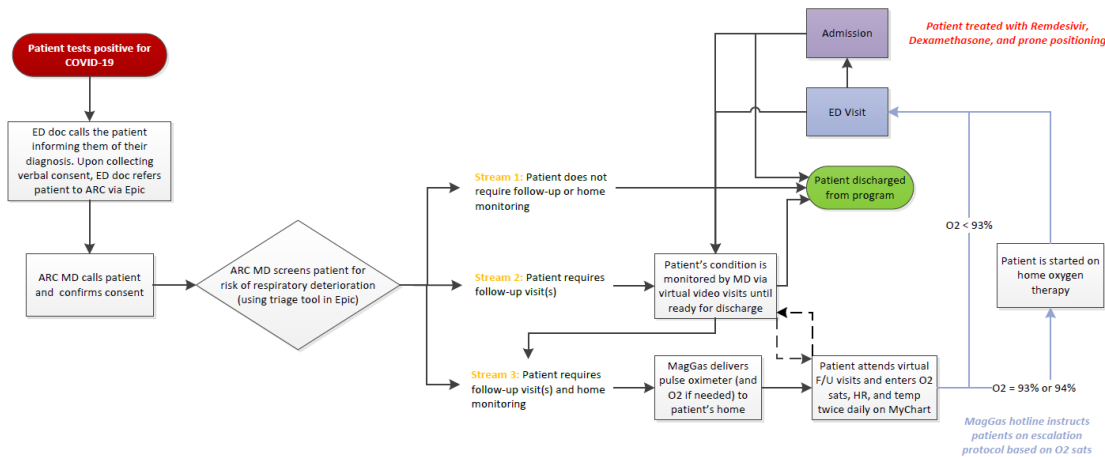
Patient tests positive for COVID-19

ED doc calls the patient informing them of their diagnosis. Upon collecting verbal consent, ED doc refers patient to ARC via Epic

ARC MD calls patient and confirms consent

ARC MD screens patient for risk of respiratory deterioration (using triage tool in Epic)

Stream 1: Patient does not require follow-up or home monitoring

Stream 2: Patient requires follow-up visit(s)

Stream 3: Patient requires follow-up visit(s) and home monitoring

Admission

Patient treated with Remdesivir, Dexamethasone, and prone positioning

ED Visit

Patient discharged from program

Patient's condition is monitored by MD via virtual video visits until ready for discharge

MagGas delivers pulse oximeter (and O2 if needed) to patient's home

Patient attends virtual F/U visits and enters O2 sats, HR, and temp twice daily on MyChart

O2 < 93%

Patient is started on home oxygen therapy

O2 = 93% or 94%

MagGas hotline instructs patients on escalation protocol based on O2 sats